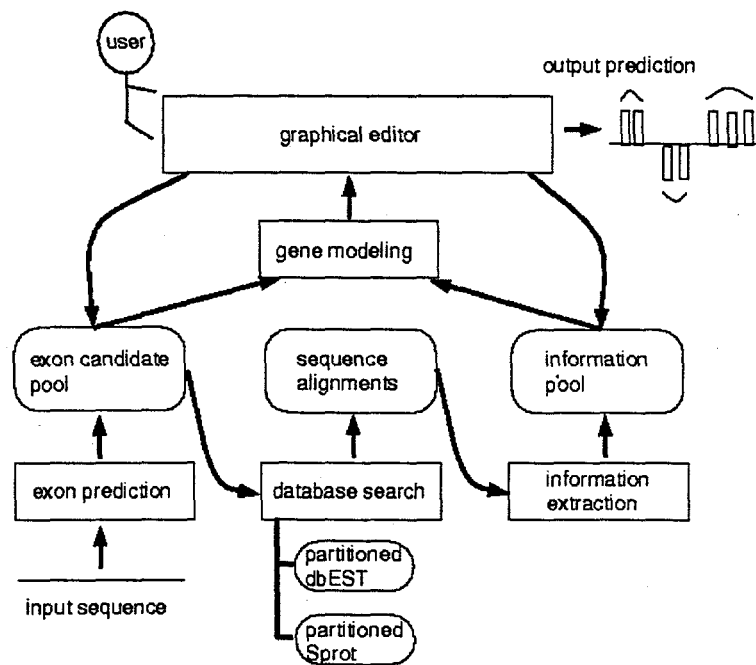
user

output prediction

graphical editor

gene modeling

exon candidate pool

sequence alignments

information pool

exon prediction

database search

information extraction

partitioned dbEST

partitioned Sprot

input sequence